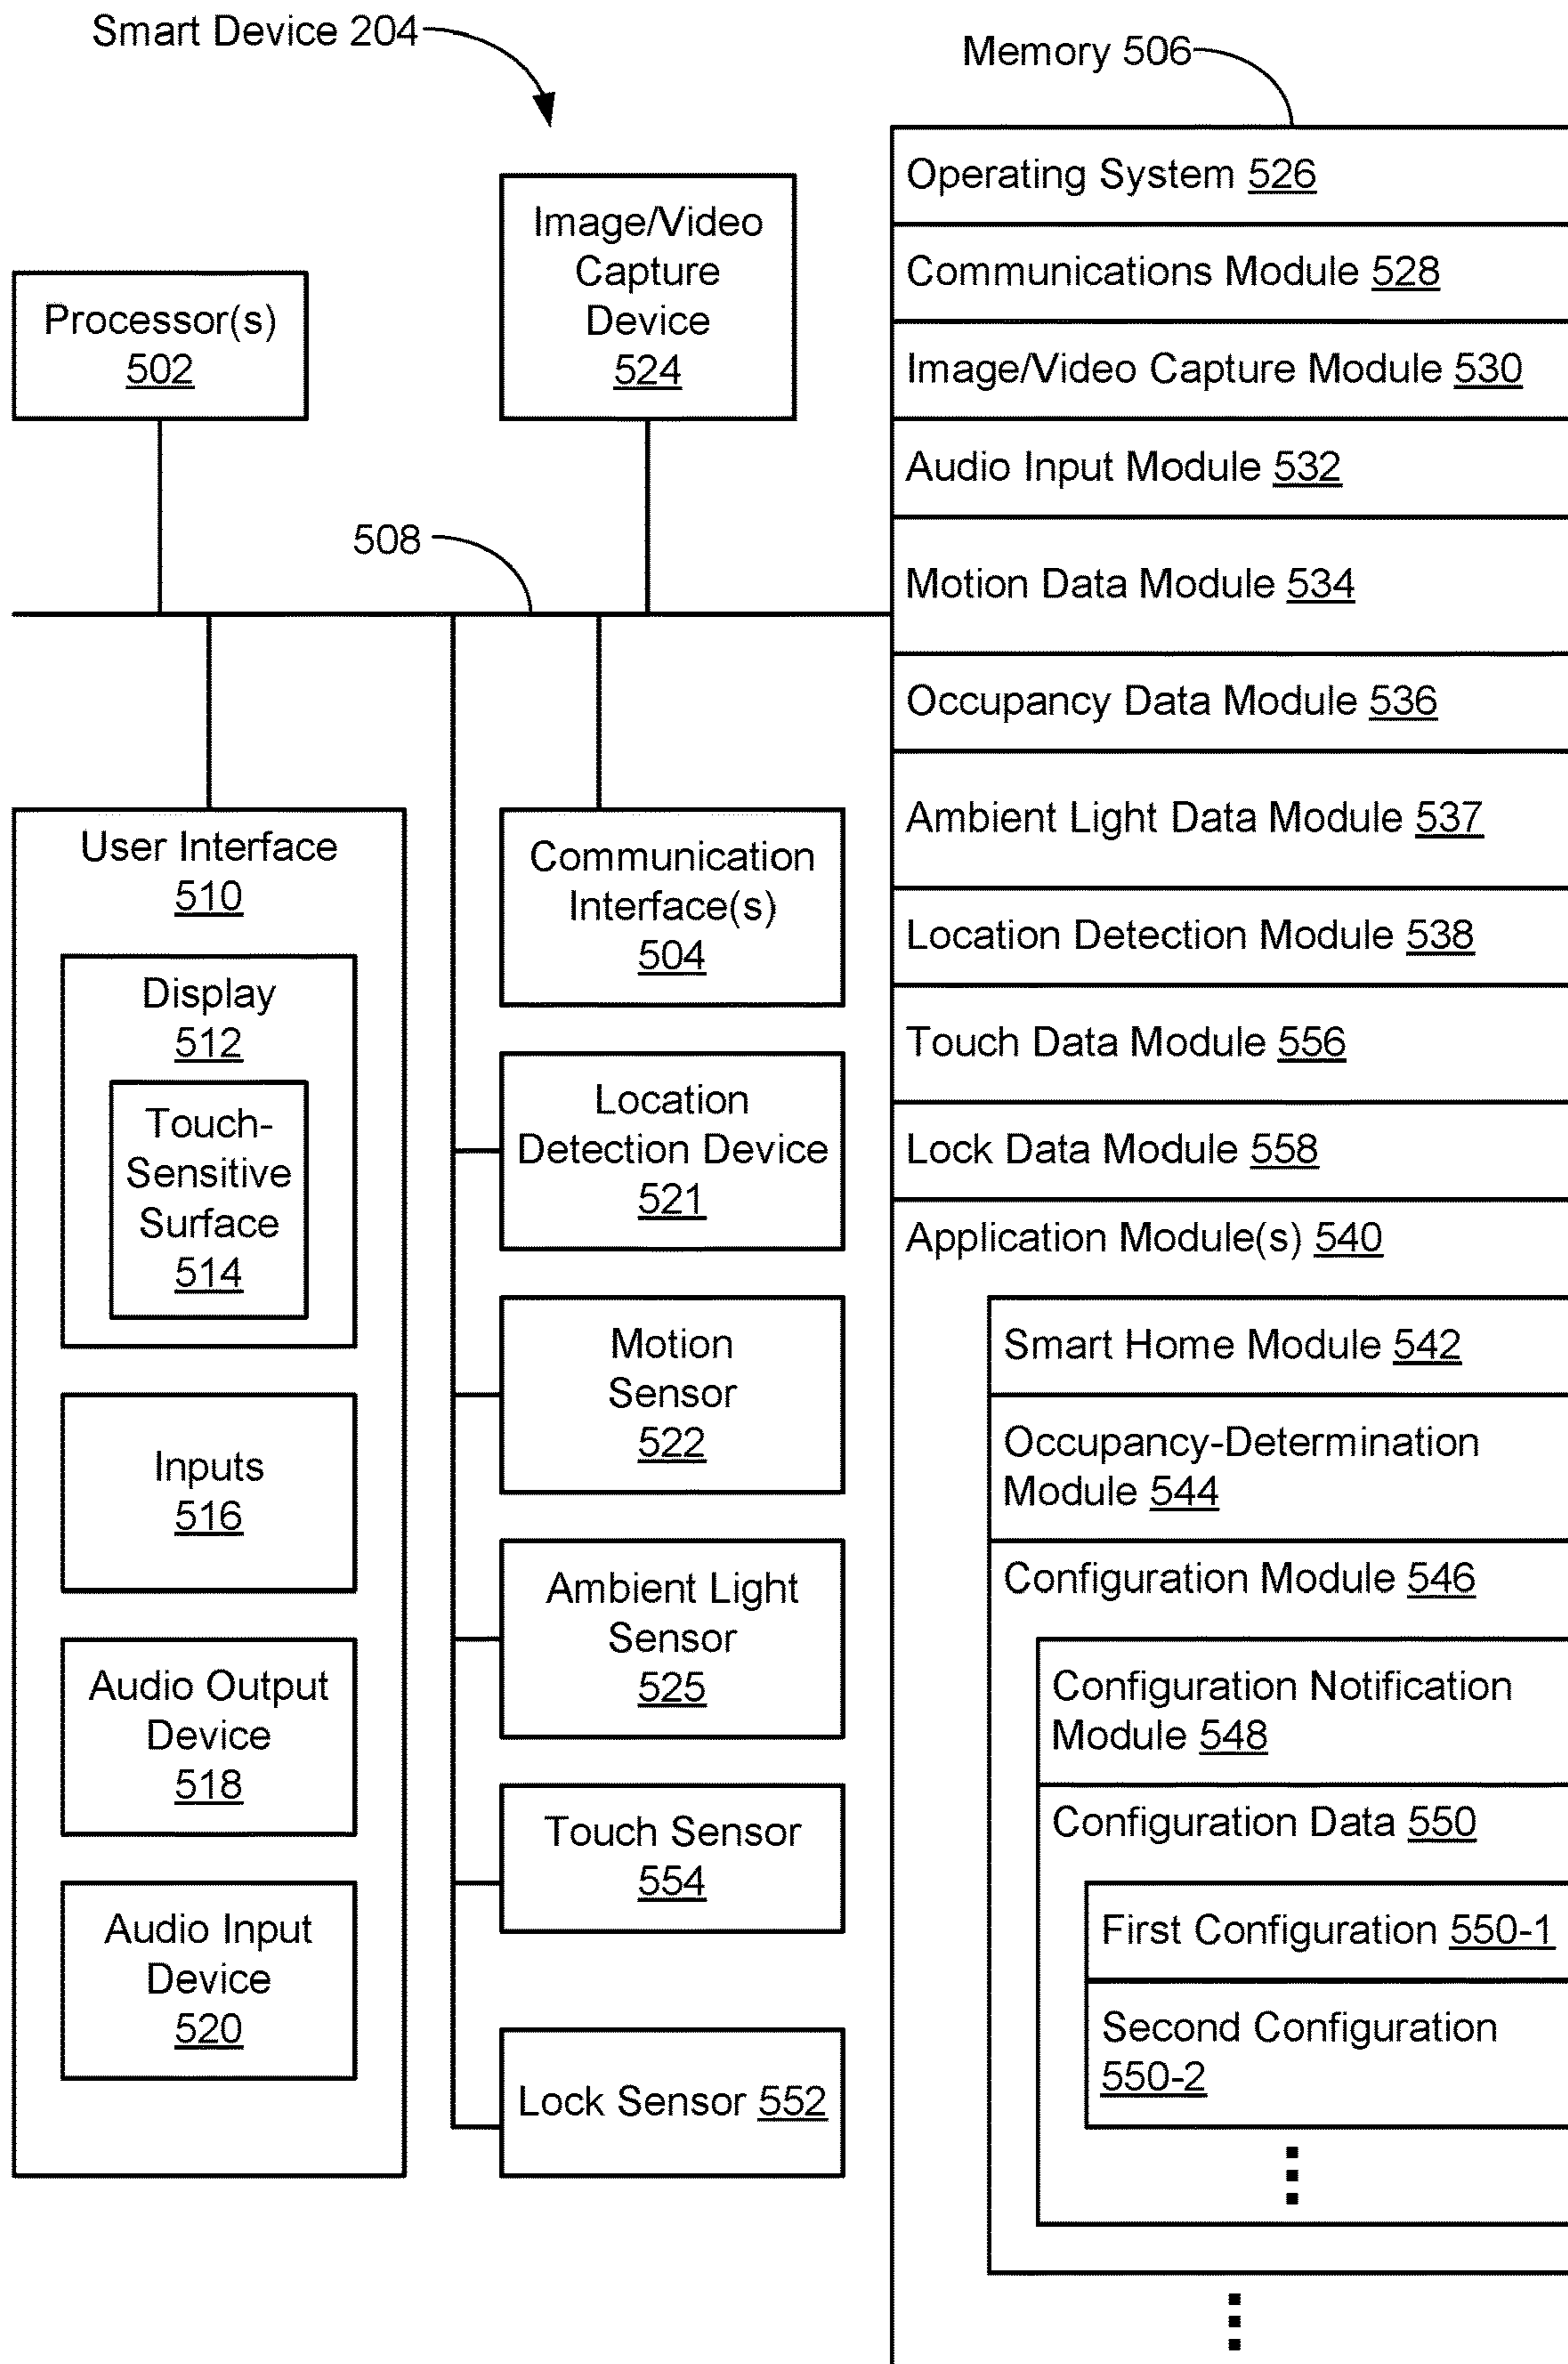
Smart Device 204

Memory 506

Operating System 526

Communications Module 528

Image/Video Capture Module 530

Audio Input Module 532

Motion Data Module 534

Occupancy Data Module 536

Ambient Light Data Module 537

Location Detection Module 538

Touch Data Module 556

Lock Data Module 558

Application Module(s) 540

Smart Home Module 542

Occupancy-Determination Module 544

Configuration Module 546

Configuration Notification Module 548

Configuration Data 550

First Configuration 550-1

Second Configuration 550-2

Processor(s) 502

Image/Video Capture Device 524

508

User Interface 510

Display 512

Touch-Sensitive Surface 514

Inputs 516

Audio Output Device 518

Audio Input Device 520

Communication Interface(s) 504

Location Detection Device 521

Motion Sensor 522

Ambient Light Sensor 525

Touch Sensor 554

Lock Sensor 552